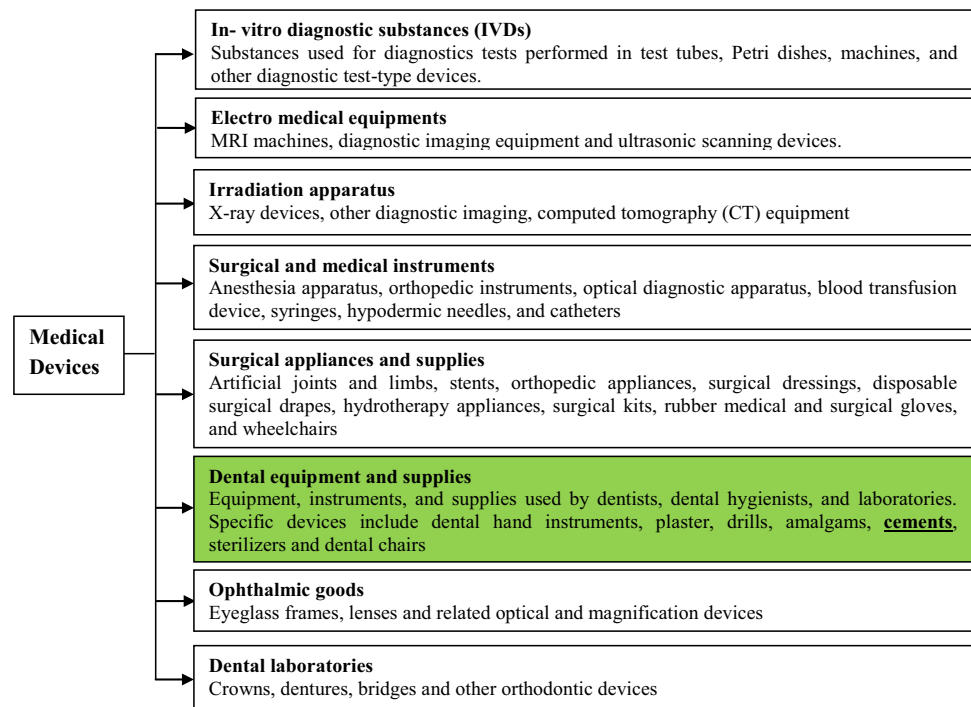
Medical Devices

In- vitro diagnostic substances (IVDs)
Substances used for diagnostics tests performed in test tubes, Petri dishes, machines, and other diagnostic test-type devices.

Electro medical equipments
MRI machines, diagnostic imaging equipment and ultrasonic scanning devices.

Irradiation apparatus
X-ray devices, other diagnostic imaging, computed tomography (CT) equipment

Surgical and medical instruments
Anesthesia apparatus, orthopedic instruments, optical diagnostic apparatus, blood transfusion device, syringes, hypodermic needles, and catheters

Surgical appliances and supplies
Artificial joints and limbs, stents, orthopedic appliances, surgical dressings, disposable surgical drapes, hydrotherapy appliances, surgical kits, rubber medical and surgical gloves, and wheelchairs

Dental equipment and supplies
Equipment, instruments, and supplies used by dentists, dental hygienists, and laboratories. Specific devices include dental hand instruments, plaster, drills, amalgams, cements, sterilizers and dental chairs

Ophthalmic goods
Eyeglass frames, lenses and related optical and magnification devices

Dental laboratories
Crowns, dentures, bridges and other orthodontic devices